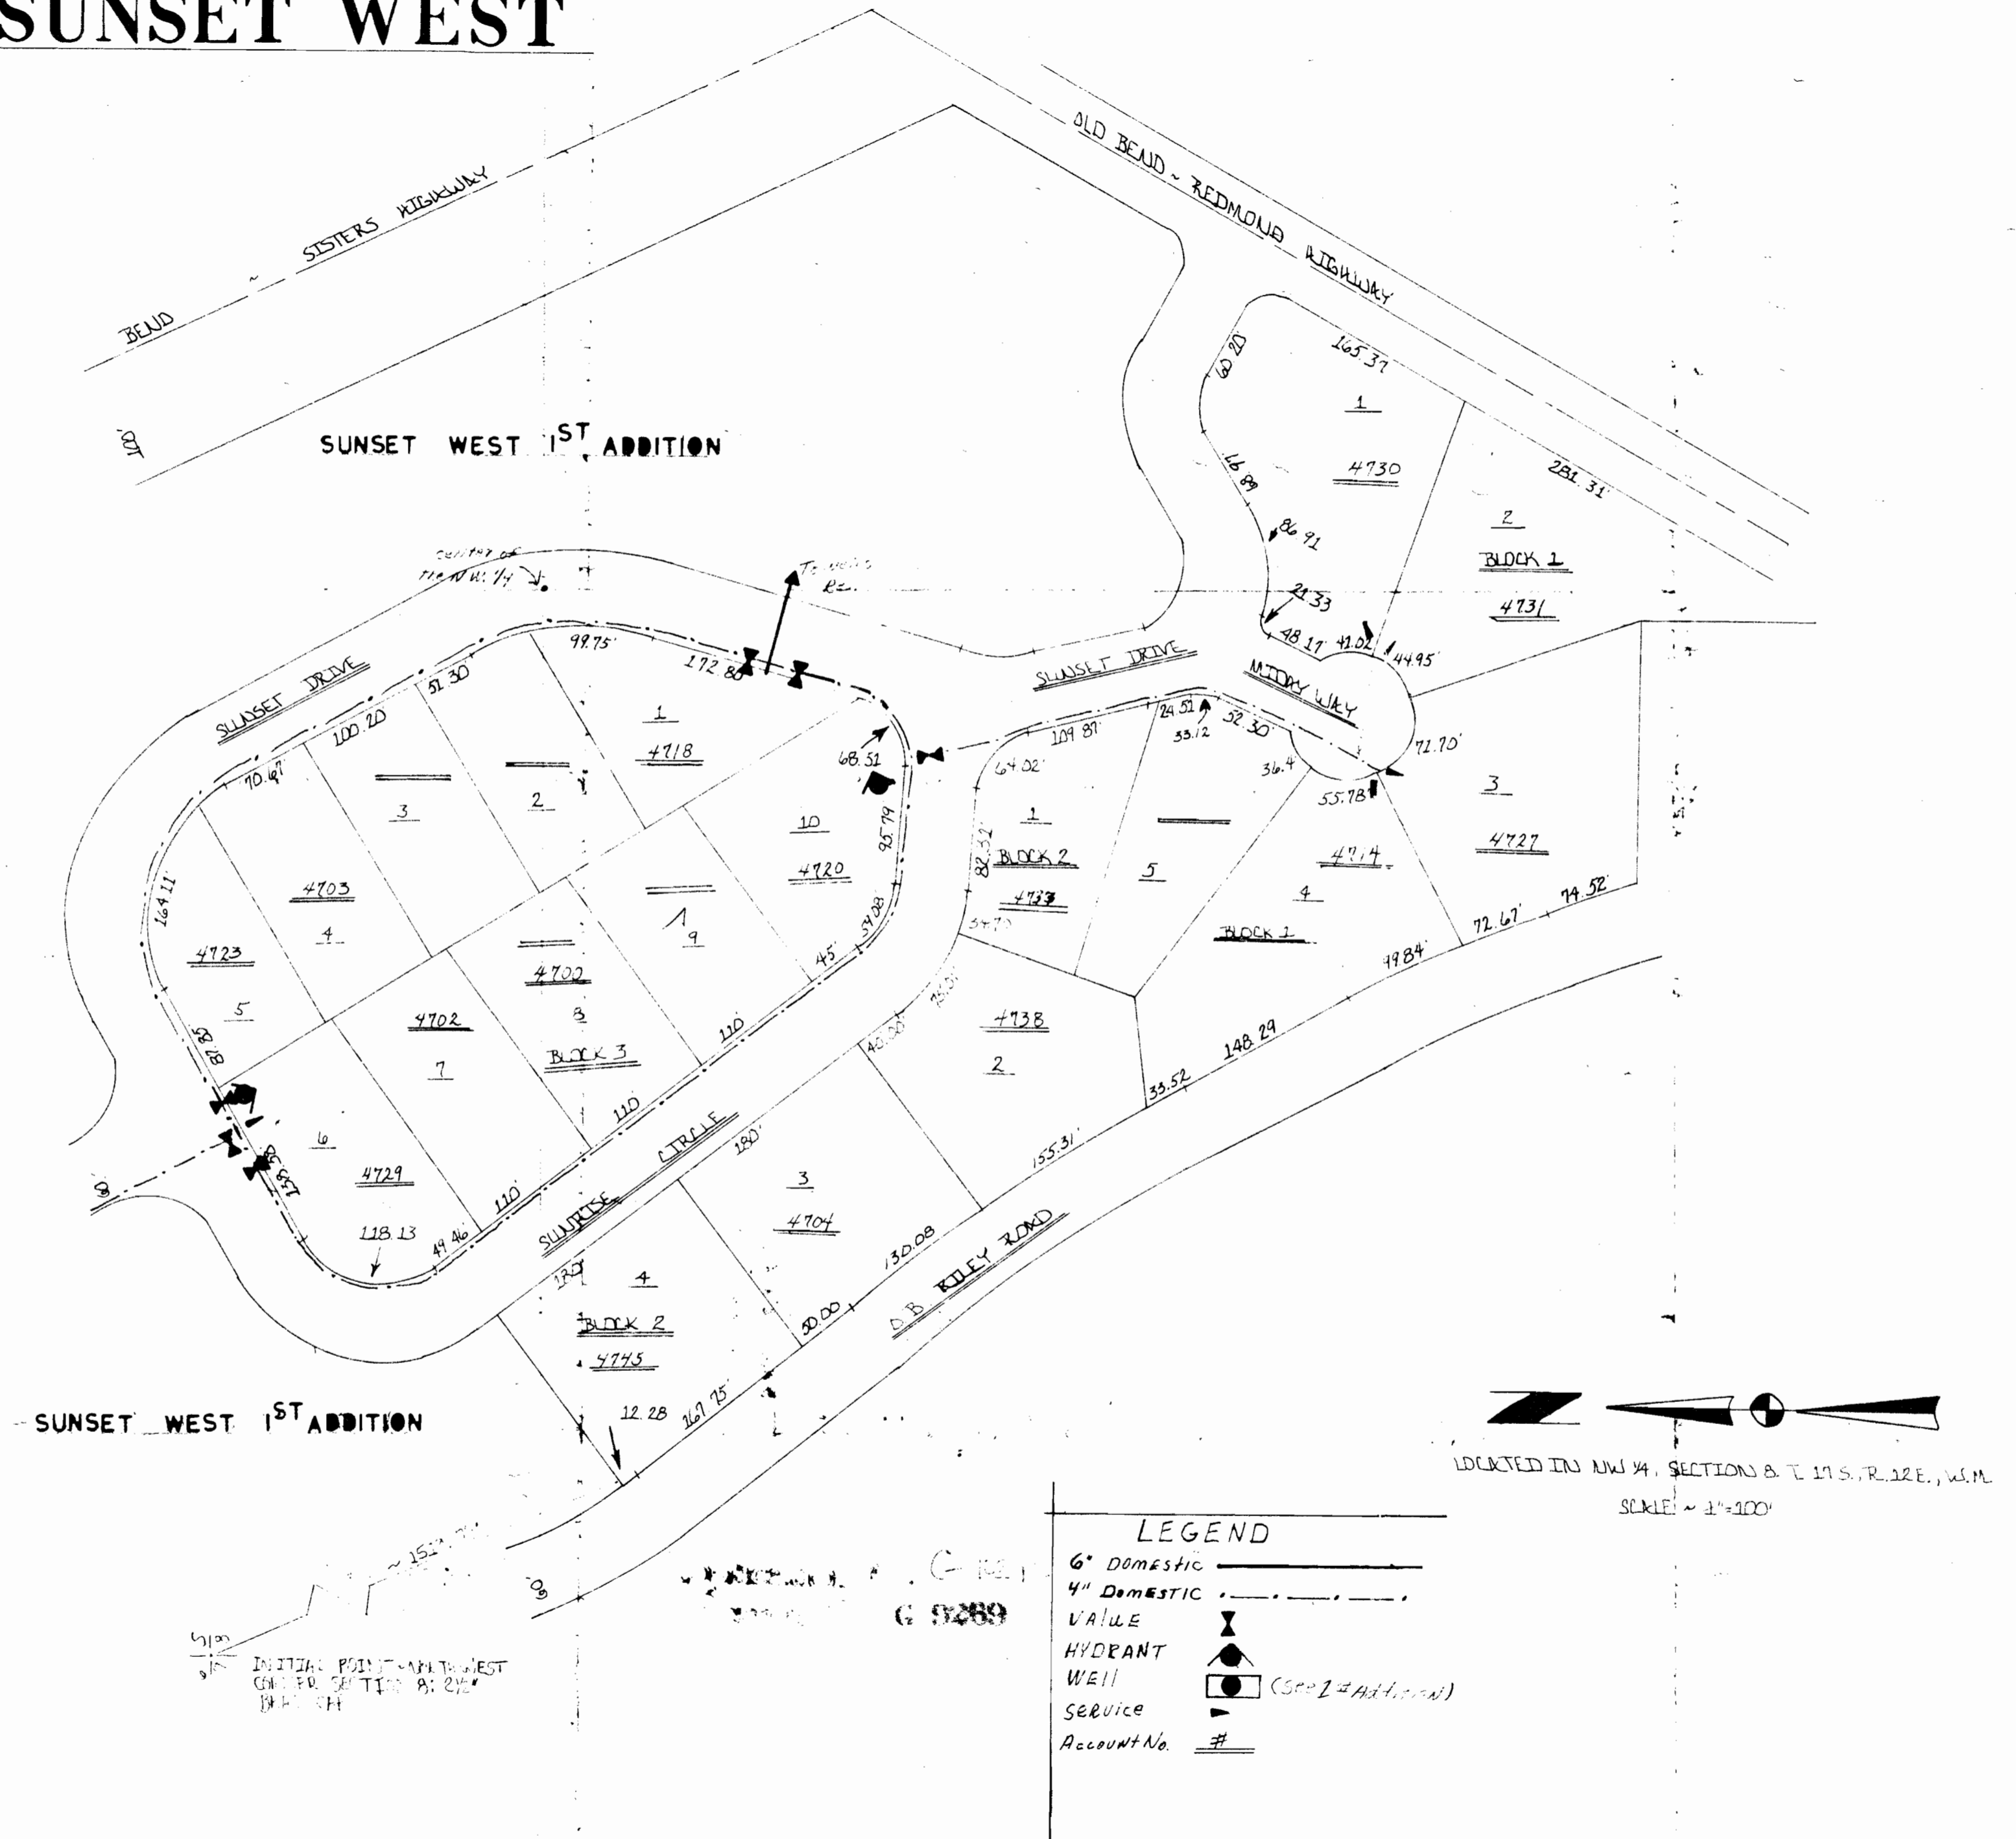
SUNSET WEST

OLD BEND ~ REDMOND HIGHWAY

BEND ~ SISTERS HIGHWAY

100'

SUNSET WEST $1^{ST}$ ADDITION

165.37

60.20

1

4730

46.89

86.91

281.31

2

BLOCK 1

4731

21.33

48.17

41.02

44.95

center of the NW 1/4

To wells Rd.

SUNSET DRIVE

99.75'

172.86

51.30

100.20

70.67

1

4718

3

2

SUNSET DRIVE

MIDAY WAY

109.81

24.51

33.12

52.30

71.70

64.02

36.4

55.78

68.51

95.79

10

4720

3

4727

1

BLOCK 2

4737

5

4714

4

BLOCK 1

4703

4

164.11

4723

5

9

4702

8

BLOCK 3

4702

7

54.08

45'

82.32

34.70

72.67

74.52

49.84

4738

2

148.29

33.52

110

110

87.80

6

4729

110

118.13

49.46

SUNRISE CIRCLE

180'

3

4704

155.31

130.08

O.B. RILEY ROAD

40.00

4

BLOCK 2

4745

50.00

12.28

167.75

SUNSET WEST $1^{ST}$ ADDITION

LOCATED IN NW 1/4, SECTION 8, T. 17 S., R. 12 E., W.M.

SCALE ~ 1"=100'

LEGEND

6" Domestic

4" Domestic

Valve

HYDRANT

Well (See 1st Addition)

Service

Account No. #

G 5289

INITIAL POINT - NORTHWEST CORNER SECTION 8; 2½" BRASS CAP

~ 152.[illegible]

60'

60'